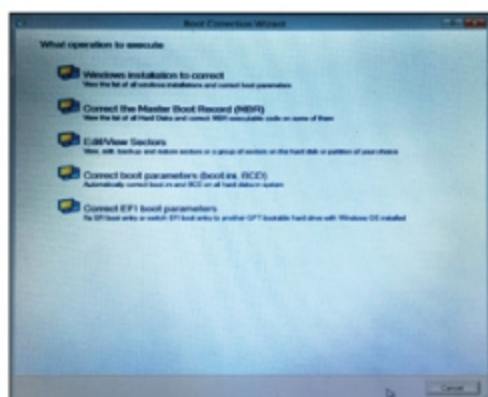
Boot Correction Wizard

What operation to execute

Windows installation to correct
View the list of all windows installations and correct boot parameters

Correct the Master Boot Record (MBR)
View the list of all Hard Disks and correct MBR executable code on some of them

Edit/View Sectors
View, edit, backup and restore sectors or a group of sectors on the hard disk or partition of your choice

Correct boot parameters (boot.ini, BCD)
Automatically correct boot.ini and BCD on all hard disks in system

Correct EFI boot parameters
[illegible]

Cancel